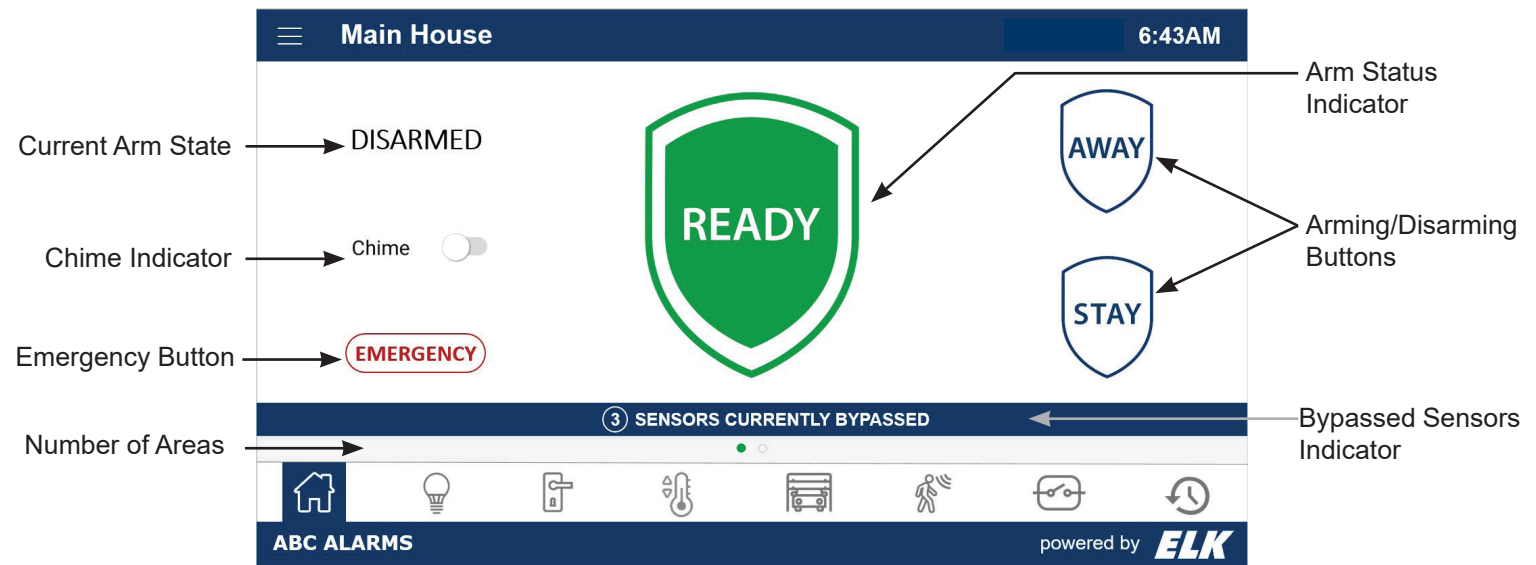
Main House

6:43AM

Current Arm State

DISARMED

READY

Arm Status Indicator

AWAY

Arming/Disarming Buttons

STAY

Chime Indicator

Chime

Emergency Button

EMERGENCY

3 SENSORS CURRENTLY BYPASSED

Bypassed Sensors Indicator

Number of Areas

ABC ALARMS

powered by ELK